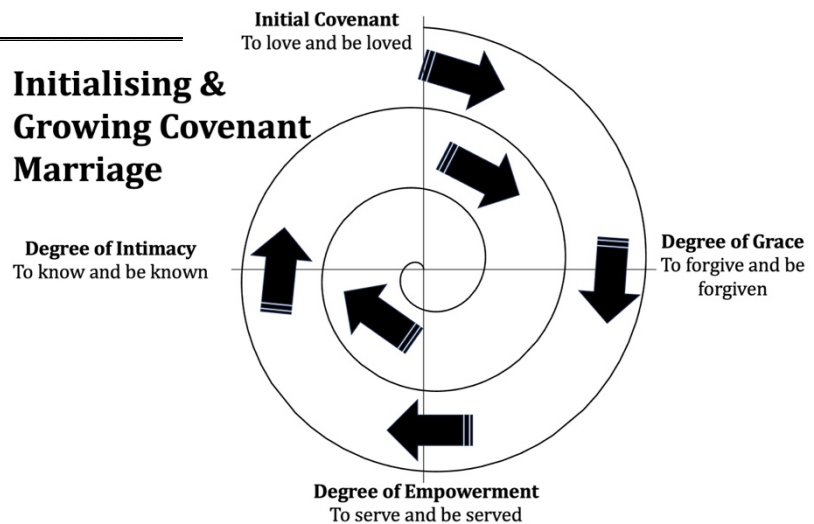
Initialising & Growing Covenant Marriage

Initial Covenant
To love and be loved

Degree of Intimacy
To know and be known

Degree of Grace
To forgive and be forgiven

Degree of Empowerment
To serve and be served